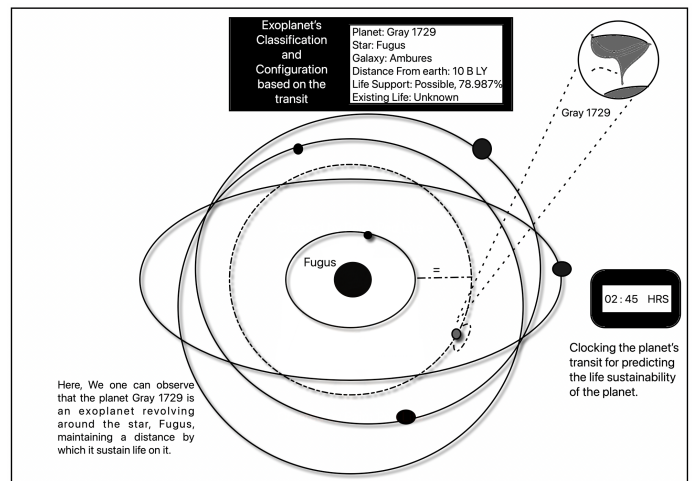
Exoplanet's Classification and Configuration based on the transit

Planet: Gray 1729
Star: Fugus
Galaxy: Ambures
Distance From earth: 10 B LY
Life Support: Possible, 78.987%
Existing Life: Unknown

Gray 1729

Fugus

=

02 : 45 HRS

Clocking the planet's transit for predicting the life sustainability of the planet.

Here, We one can observe that the planet Gray 1729 is an exoplanet revolving around the star, Fugus, maintaining a distance by which it sustain life on it.